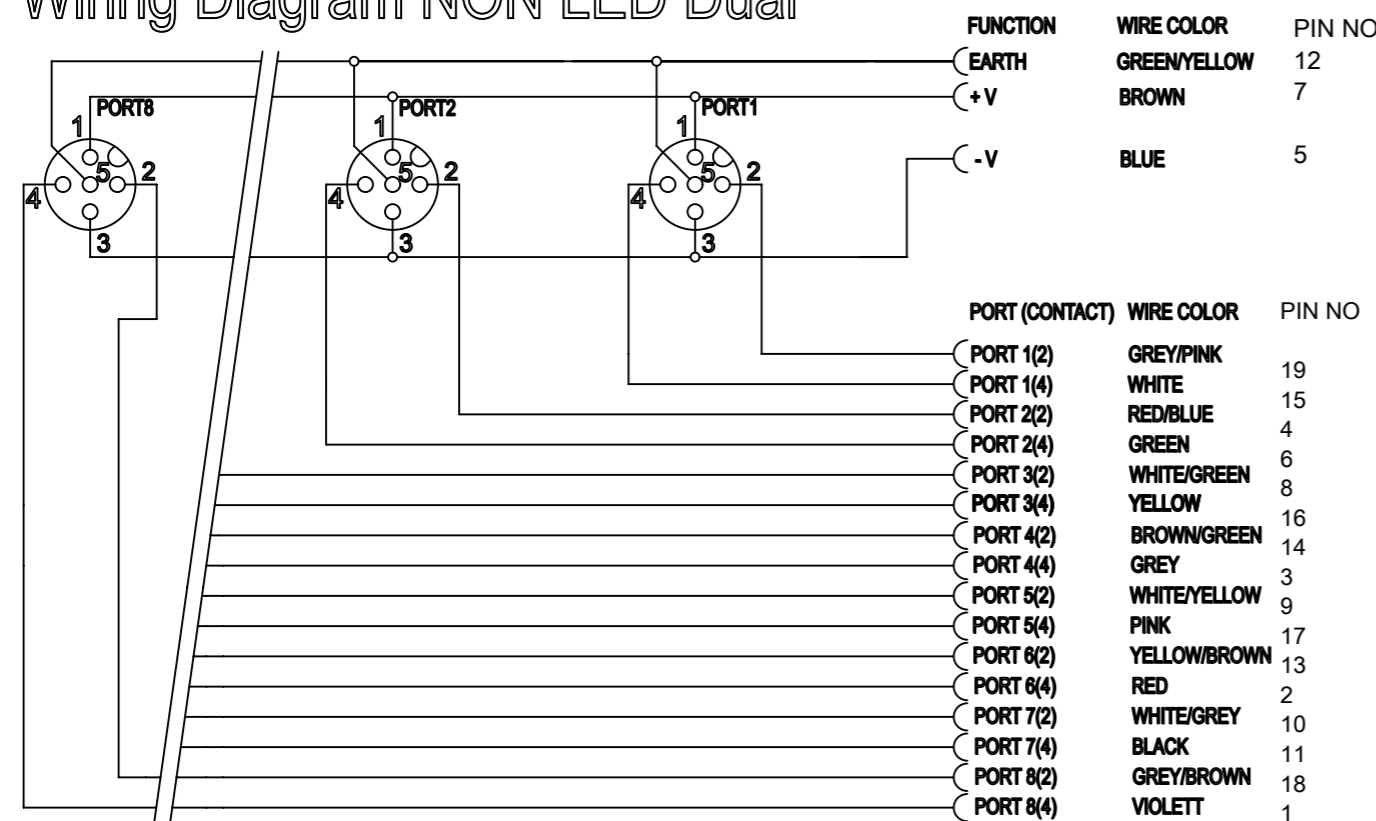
Wiring Diagram NON LED Dual

| FUNCTION | WIRE COLOR | PIN NO |
|---|---|---|
| EARTH | GREEN/YELLOW | 12 |
| + V | BROWN | 7 |
| - V | BLUE | 5 |

PORT8
PORT2
PORT1
1
5
2
4
3
1
5
2
4
3
1
5
2
4
3

| PORT (CONTACT) | WIRE COLOR | PIN NO |
|---|---|---|
| PORT 1(2) | GREY/PINK | 19 |
| PORT 1(4) | WHITE | 15 |
| PORT 2(2) | RED/BLUE | 4 |
| PORT 2(4) | GREEN | 6 |
| PORT 3(2) | WHITE/GREEN | 8 |
| PORT 3(4) | YELLOW | 16 |
| PORT 4(2) | BROWN/GREEN | 14 |
| PORT 4(4) | GREY | 3 |
| PORT 5(2) | WHITE/YELLOW | 9 |
| PORT 5(4) | PINK | 17 |
| PORT 6(2) | YELLOW/BROWN | 13 |
| PORT 6(4) | RED | 2 |
| PORT 7(2) | WHITE/GREY | 10 |
| PORT 7(4) | BLACK | 11 |
| PORT 8(2) | GREY/BROWN | 18 |
| PORT 8(4) | VIOLETT | 1 |